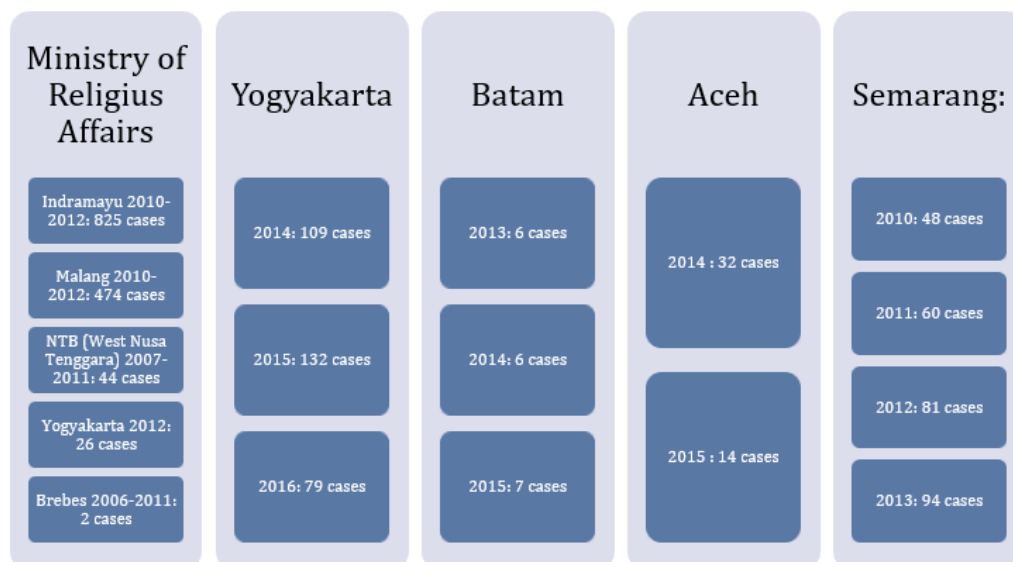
Ministry of Religius Affairs

Indramayu 2010-2012: 825 cases

Malang 2010-2012: 474 cases

NTB (West Nusa Tenggara) 2007-2011: 44 cases

Yogyakarta 2012: 26 cases

Brebes 2006-2011: 2 cases

Yogyakarta

2014: 109 cases

2015: 132 cases

2016: 79 cases

Batam

2013: 6 cases

2014: 6 cases

2015: 7 cases

Aceh

2014 : 32 cases

2015 : 14 cases

Semarang:

2010: 48 cases

2011: 60 cases

2012: 81 cases

2013: 94 cases